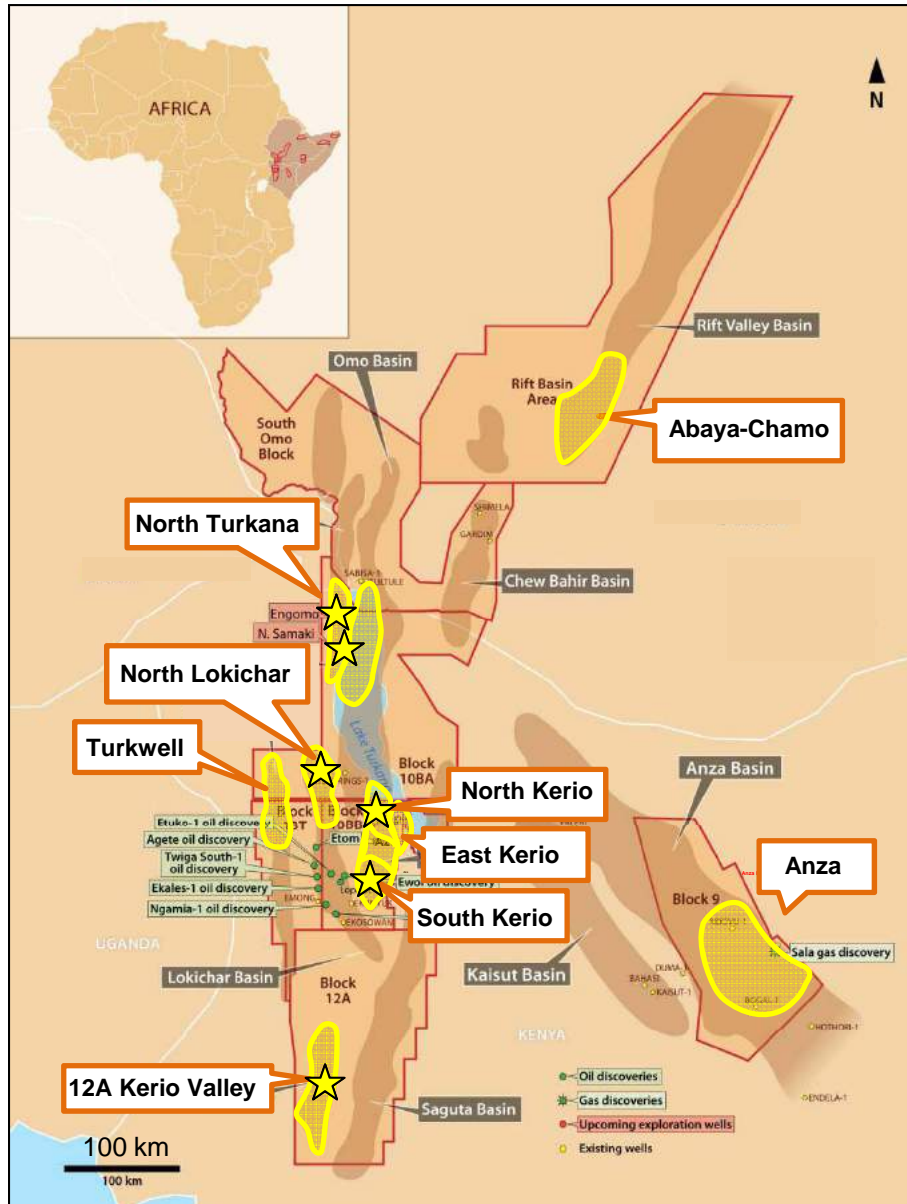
AFRICA

N

Rift Valley Basin

Omo Basin

Rift Basin Area

Abaya-Chamo

South Omo Block

North Turkana

SERMELA

GARDIM

SABBA-1

CHULTULE

Chew Bahir Basin

Engomo

N. Samaki

North Lokichar

Lake Turkana

Block 10BA

Turkwell

North Kerio

Anza Basin

Block 10BT

Block 10BB

Etuko-1 oil discovery

Agete oil discovery

Etom

Twiga South-1 oil discovery

East Kerio

Anza

Ekales-1 oil discovery

Ewoi oil discovery

Ngamia-1 oil discovery

EMONG

South Kerio

Block 9

Sala gas discovery

LOKOSOWANI

UGANDA

Kaisut Basin

DUMA

BAHATI

KAISUT-1

Lokichar Basin

Block 12A

BOGAL-1

KENYA

HOTHORI-1

12A Kerio Valley

Oil discoveries

Gas discoveries

Upcoming exploration wells

Existing wells

ENDELA-1

Saguta Basin

100 km

100 km